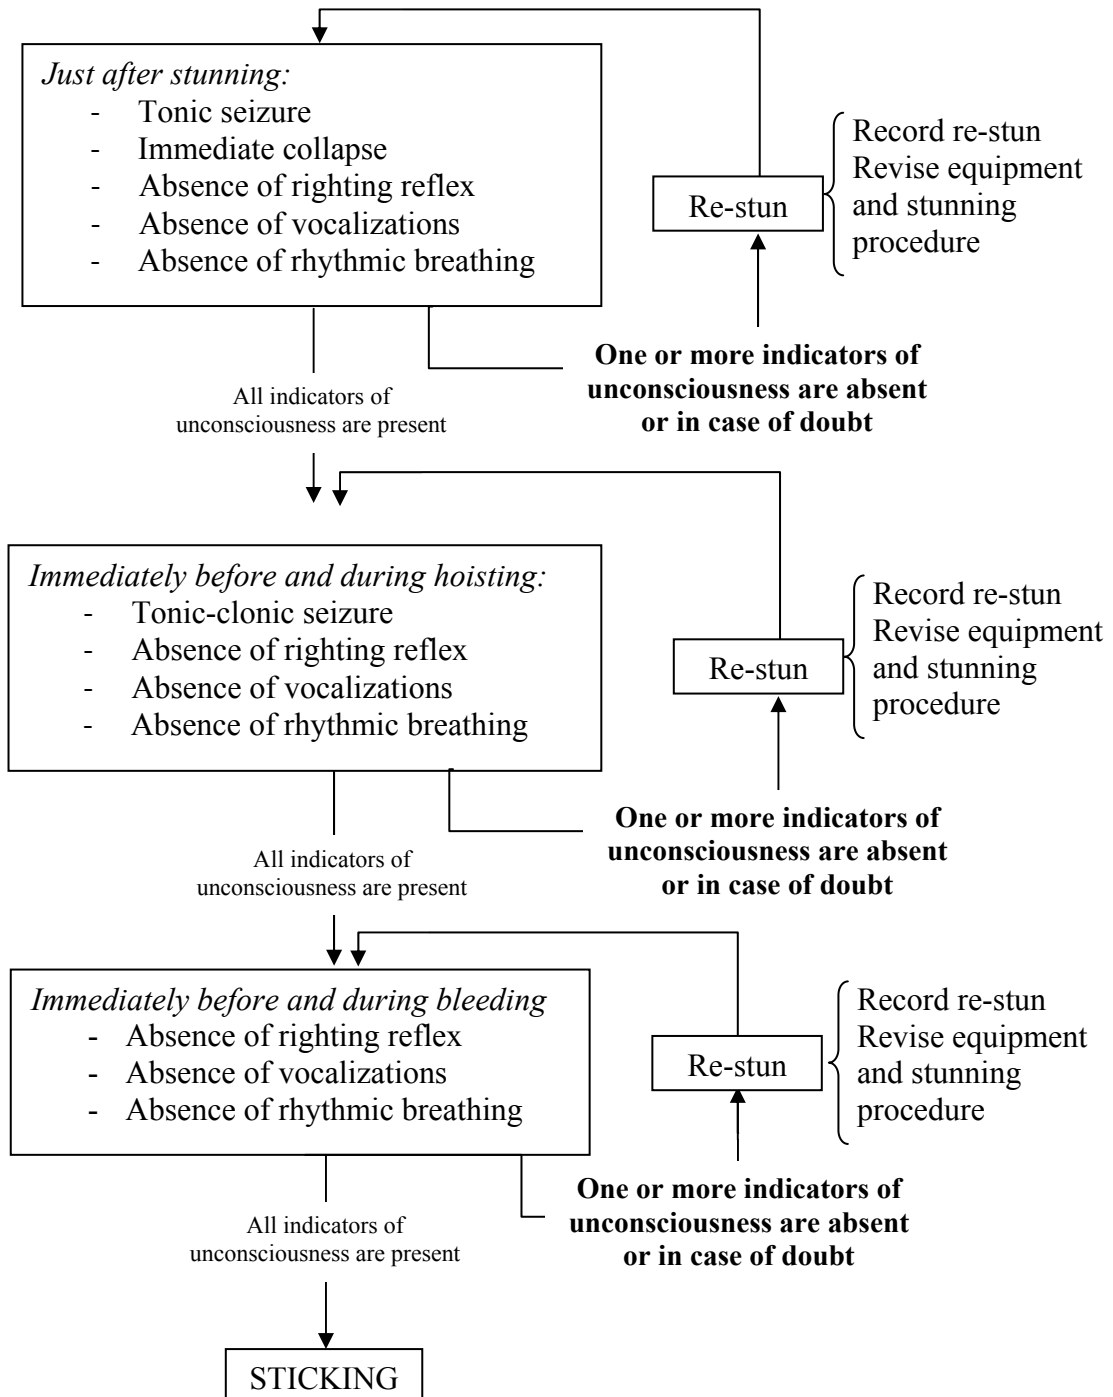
*Just after stunning:*
- Tonic seizure
- Immediate collapse
- Absence of righting reflex
- Absence of vocalizations
- Absence of rhythmic breathing

Re-stun

Record re-stun
Revise equipment and stunning procedure

**One or more indicators of unconsciousness are absent or in case of doubt**

All indicators of unconsciousness are present

*Immediately before and during hoisting:*
- Tonic-clonic seizure
- Absence of righting reflex
- Absence of vocalizations
- Absence of rhythmic breathing

Re-stun

Record re-stun
Revise equipment and stunning procedure

**One or more indicators of unconsciousness are absent or in case of doubt**

All indicators of unconsciousness are present

*Immediately before and during bleeding*
- Absence of righting reflex
- Absence of vocalizations
- Absence of rhythmic breathing

Re-stun

Record re-stun
Revise equipment and stunning procedure

**One or more indicators of unconsciousness are absent or in case of doubt**

All indicators of unconsciousness are present

STICKING